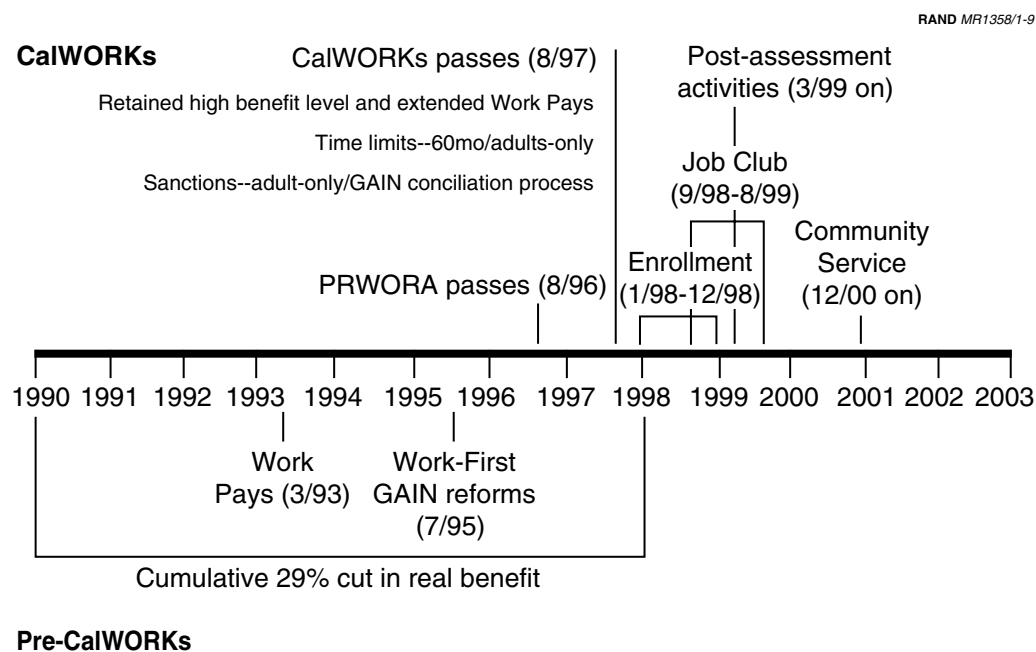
RAND MR1358/1-9

CalWORKs

CalWORKs passes (8/97)

Retained high benefit level and extended Work Pays

Time limits--60mo/adults-only

Sanctions--adult-only/GAIN conciliation process

Post-assessment activities (3/99 on)

Job Club (9/98-8/99)

Enrollment (1/98-12/98)

Community Service (12/00 on)

PRWORA passes (8/96)

1990 1991 1992 1993 1994 1995 1996 1997 1998 1999 2000 2001 2002 2003

Work Pays (3/93)

Work-First GAIN reforms (7/95)

Cumulative 29% cut in real benefit

Pre-CalWORKs